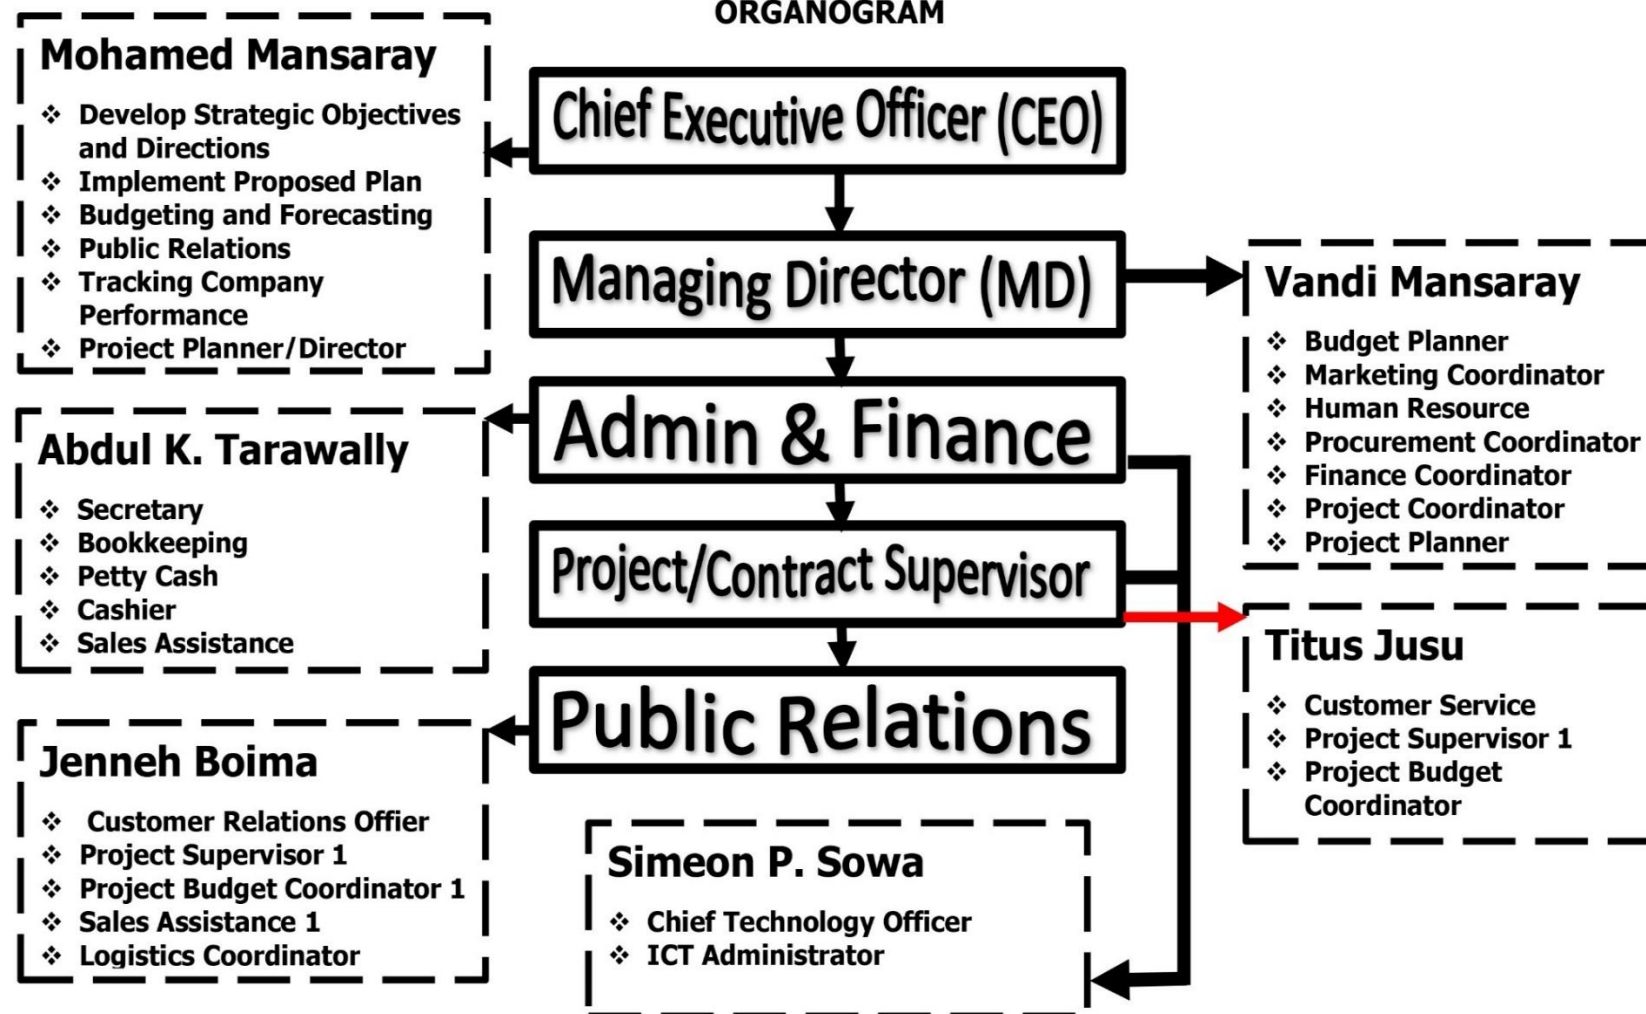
ORGANOGRAM

Chief Executive Officer (CEO)

Managing Director (MD)

Admin & Finance

Project/Contract Supervisor

Public Relations

Mohamed Mansaray

❖ Develop Strategic Objectives and Directions
❖ Implement Proposed Plan
❖ Budgeting and Forecasting
❖ Public Relations
❖ Tracking Company Performance
❖ Project Planner/Director

Abdul K. Tarawally

❖ Secretary
❖ Bookkeeping
❖ Petty Cash
❖ Cashier
❖ Sales Assistance

Jenneh Boima

❖ Customer Relations Offier
❖ Project Supervisor 1
❖ Project Budget Coordinator 1
❖ Sales Assistance 1
❖ Logistics Coordinator

Simeon P. Sowa

❖ Chief Technology Officer
❖ ICT Administrator

Vandi Mansaray

❖ Budget Planner
❖ Marketing Coordinator
❖ Human Resource
❖ Procurement Coordinator
❖ Finance Coordinator
❖ Project Coordinator
❖ Project Planner

Titus Jusu

❖ Customer Service
❖ Project Supervisor 1
❖ Project Budget Coordinator